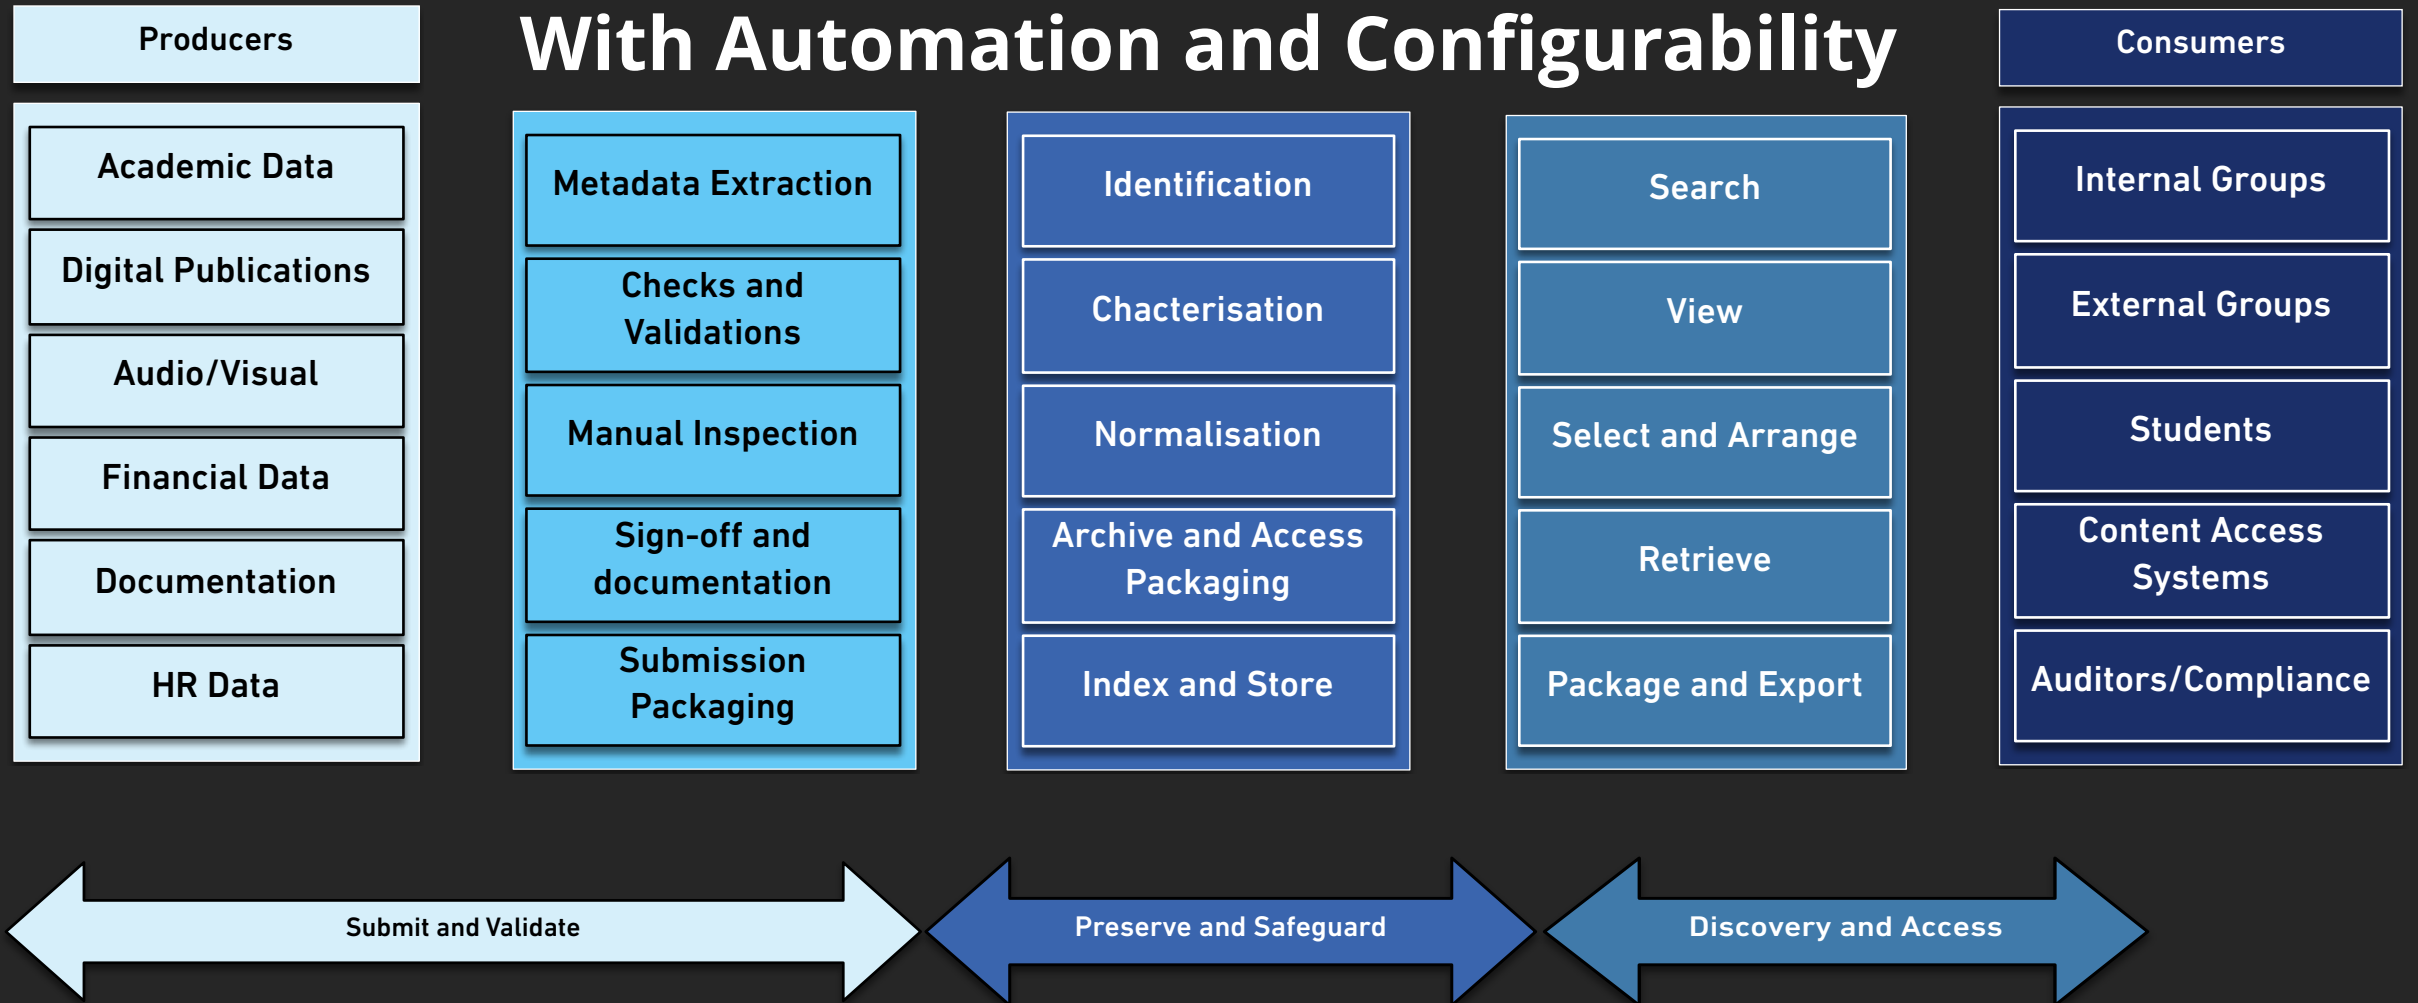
Producers

With Automation and Configurability

Consumers

Academic Data

Digital Publications

Audio/Visual

Financial Data

Documentation

HR Data

Metadata Extraction

Checks and Validations

Manual Inspection

Sign-off and documentation

Submission Packaging

Identification

Chacterisation

Normalisation

Archive and Access Packaging

Index and Store

Search

View

Select and Arrange

Retrieve

Package and Export

Internal Groups

External Groups

Students

Content Access Systems

Auditors/Compliance

Submit and Validate

Preserve and Safeguard

Discovery and Access